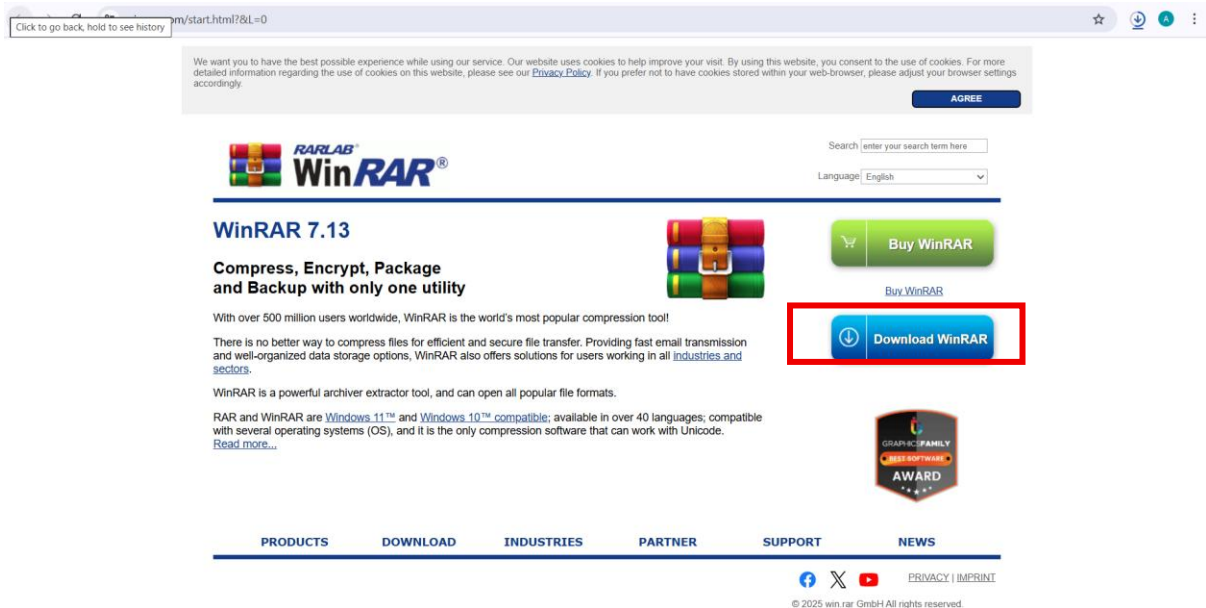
Click to go back, hold to see history

om/start.html?&L=0

A

We want you to have the best possible experience while using our service. Our website uses cookies to help improve your visit. By using this website, you consent to the use of cookies. For more detailed information regarding the use of cookies on this website, please see our Privacy Policy. If you prefer not to have cookies stored within your web-browser, please adjust your browser settings accordingly.

AGREE

RARLAB® WinRAR®

Search enter your search term here

Language English

WinRAR 7.13

Compress, Encrypt, Package and Backup with only one utility

With over 500 million users worldwide, WinRAR is the world's most popular compression tool!

There is no better way to compress files for efficient and secure file transfer. Providing fast email transmission and well-organized data storage options, WinRAR also offers solutions for users working in all industries and sectors.

WinRAR is a powerful archiver extractor tool, and can open all popular file formats.

RAR and WinRAR are Windows 11™ and Windows 10™ compatible; available in over 40 languages; compatible with several operating systems (OS), and it is the only compression software that can work with Unicode.
Read more...

Buy WinRAR

Buy WinRAR

Download WinRAR

GRAPHICSFAMILY
BEST SOFTWARE
AWARD

PRODUCTS DOWNLOAD INDUSTRIES PARTNER SUPPORT NEWS

PRIVACY | IMPRINT

© 2025 win.rar GmbH All rights reserved.